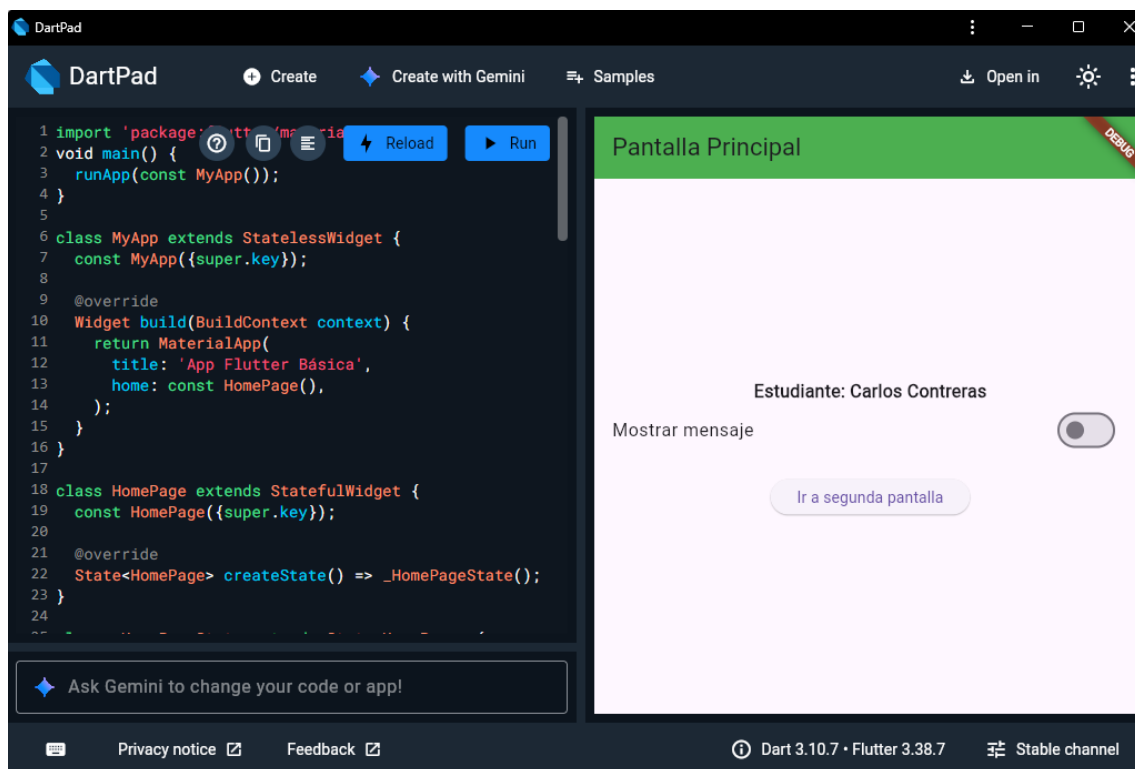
DartPad

DartPad   Create   Create with Gemini   Samples   Open in

1 import 'package:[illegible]
2 void main() {
3   runApp(const MyApp());
4 }
5
6 class MyApp extends StatelessWidget {
7   const MyApp({super.key});
8
9   @override
10   Widget build(BuildContext context) {
11     return MaterialApp(
12       title: 'App Flutter Básica',
13       home: const HomePage(),
14     );
15   }
16 }
17
18 class HomePage extends StatefulWidget {
19   const HomePage({super.key});
20
21   @override
22   State<HomePage> createState() => _HomePageState();
23 }
24

Reload   Run

Pantalla Principal

DEBUG

Estudiante: Carlos Contreras

Mostrar mensaje

Ir a segunda pantalla

Ask Gemini to change your code or app!

Privacy notice   Feedback   Dart 3.10.7 • Flutter 3.38.7   Stable channel